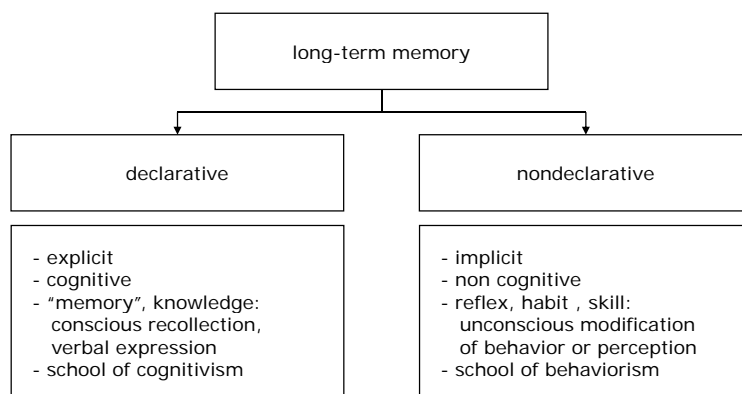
long-term memory

declarative

nondeclarative

- explicit
- cognitive
- "memory", knowledge: conscious recollection, verbal expression
- school of cognitivism

- implicit
- non cognitive
- reflex, habit , skill: unconscious modification of behavior or perception
- school of behaviorism